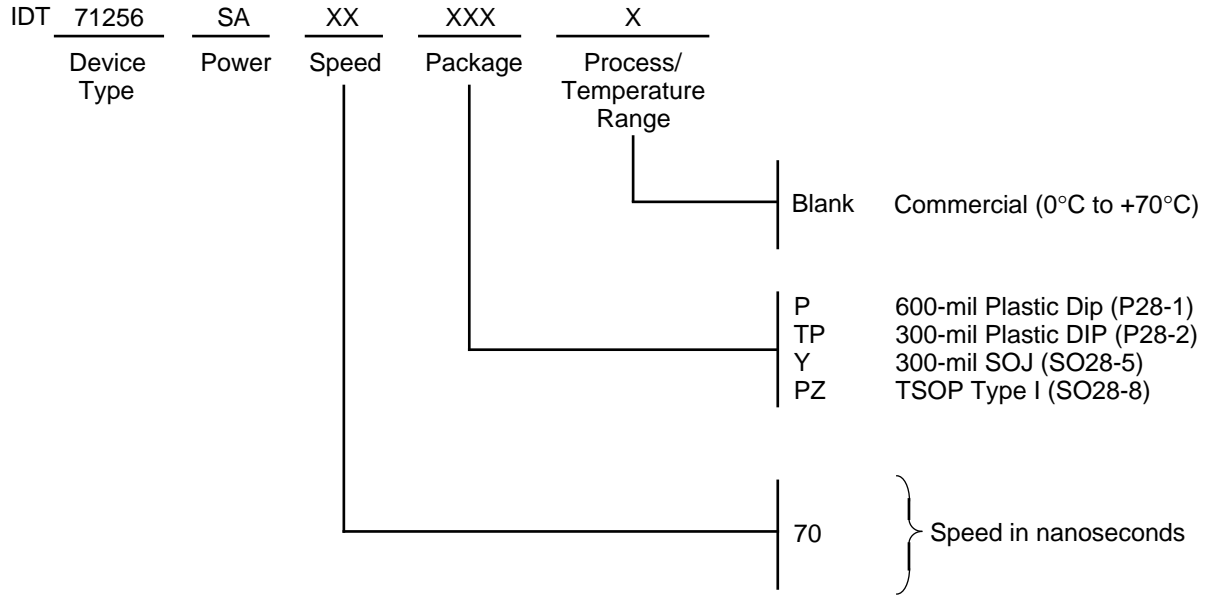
IDT 71256 SA XX XXX X

Device Type | Power | Speed | Package | Process/ Temperature Range

Blank Commercial (0°C to +70°C)

P 600-mil Plastic Dip (P28-1)
TP 300-mil Plastic DIP (P28-2)
Y 300-mil SOJ (SO28-5)
PZ TSOP Type I (SO28-8)

70 Speed in nanoseconds